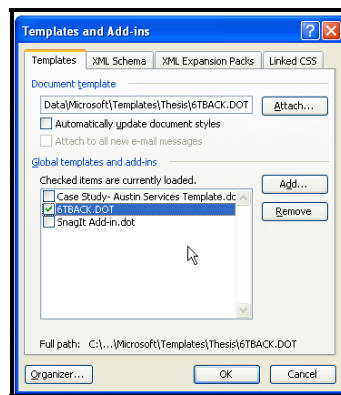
Templates and Add-ins

Templates | XML Schema | XML Expansion Packs | Linked CSS

Document template

Data\Microsoft\Templates\Thesis\6TBACK.DOT

Attach...

Automatically update document styles

Attach to all new e-mail messages

Global templates and add-ins

Checked items are currently loaded.

Case Study- Austin Services Template.do

6TBACK.DOT

SnagIt Add-in.dot

Add...

Remove

Full path: C:\...\Microsoft\Templates\Thesis\6TBACK.DOT

Organizer...

OK

Cancel